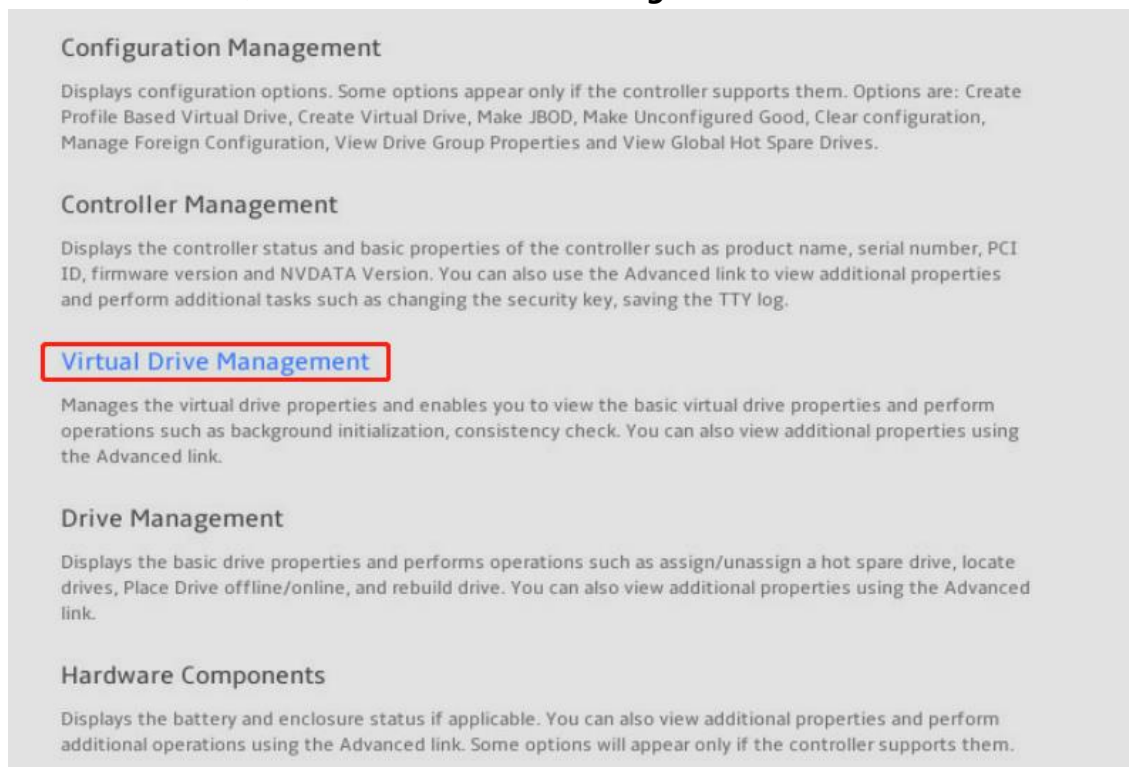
Configuration Management

Displays configuration options. Some options appear only if the controller supports them. Options are: Create Profile Based Virtual Drive, Create Virtual Drive, Make JBOD, Make Unconfigured Good, Clear configuration, Manage Foreign Configuration, View Drive Group Properties and View Global Hot Spare Drives.

Controller Management

Displays the controller status and basic properties of the controller such as product name, serial number, PCI ID, firmware version and NVDATA Version. You can also use the Advanced link to view additional properties and perform additional tasks such as changing the security key, saving the TTY log.

Virtual Drive Management

Manages the virtual drive properties and enables you to view the basic virtual drive properties and perform operations such as background initialization, consistency check. You can also view additional properties using the Advanced link.

Drive Management

Displays the basic drive properties and performs operations such as assign/unassign a hot spare drive, locate drives, Place Drive offline/online, and rebuild drive. You can also view additional properties using the Advanced link.

Hardware Components

Displays the battery and enclosure status if applicable. You can also view additional properties and perform additional operations using the Advanced link. Some options will appear only if the controller supports them.